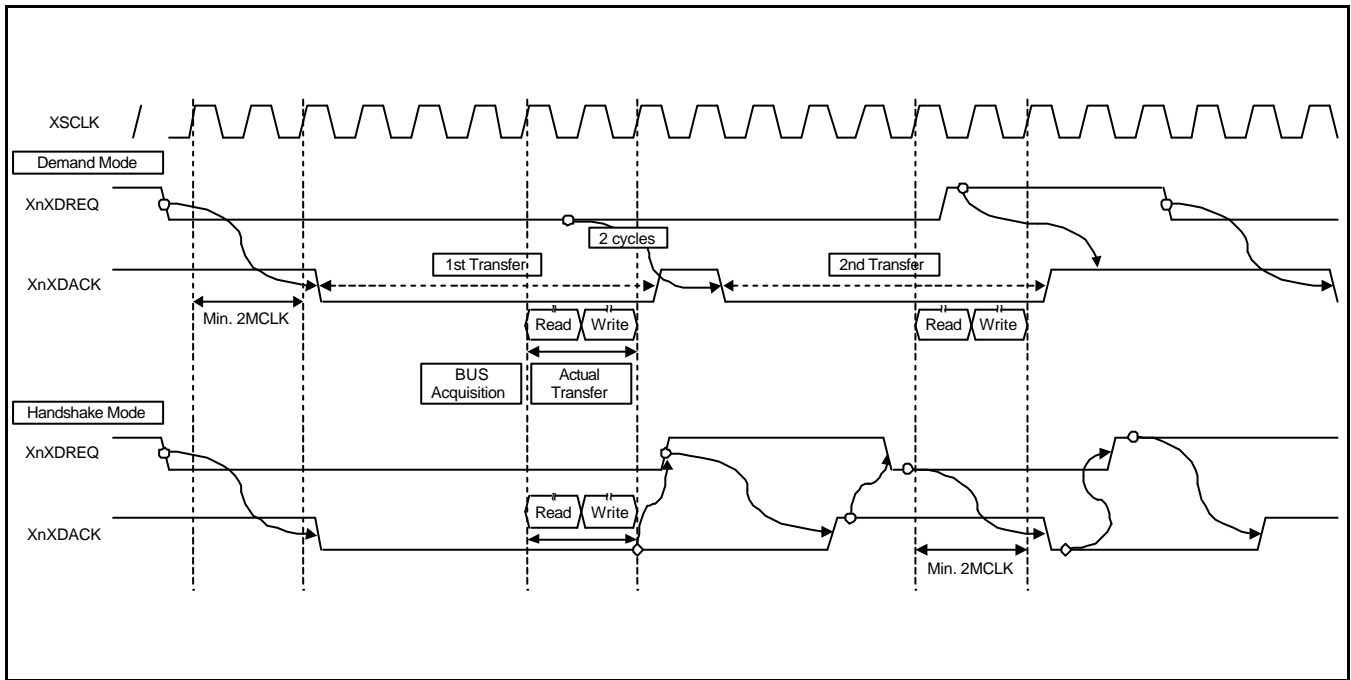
XSCLK

Demand Mode

XnXDREQ

2 cycles

XnXDACK

1st Transfer

2nd Transfer

Min. 2MCLK

Read

Write

Read

Write

BUS Acquisition

Actual Transfer

Handshake Mode

XnXDREQ

XnXDACK

Read

Write

Min. 2MCLK